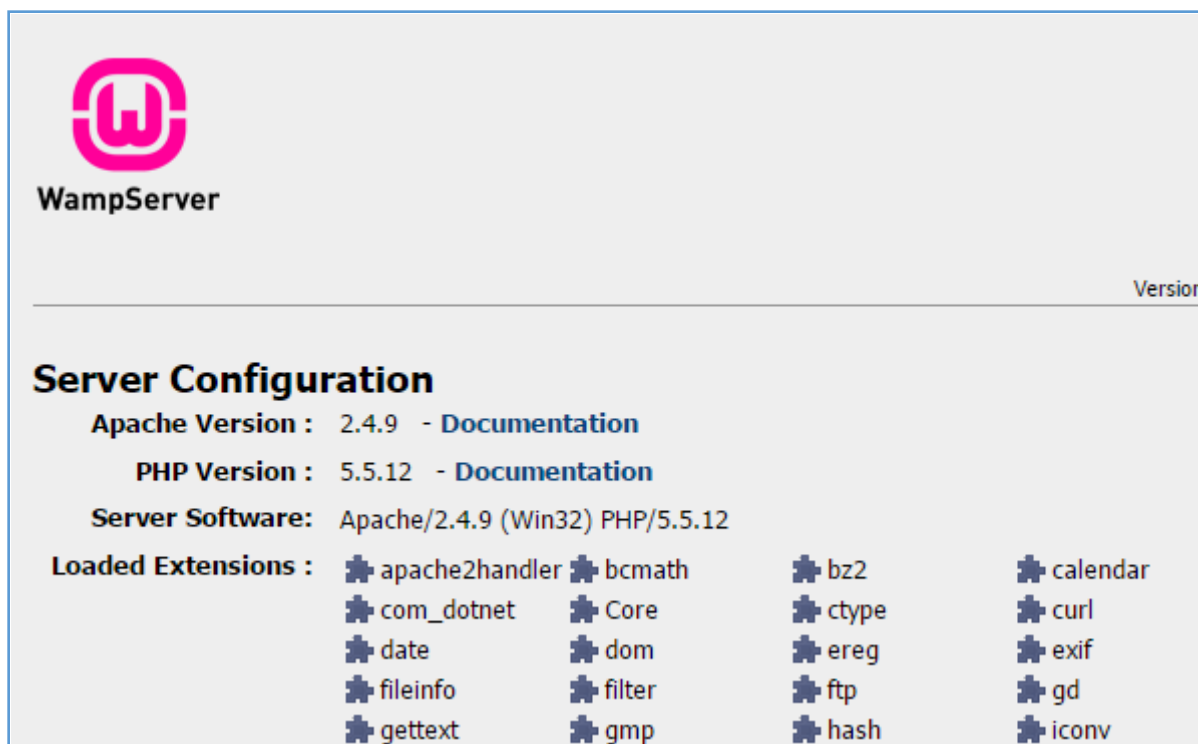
WampServer

Versio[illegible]

Server Configuration

Apache Version : 2.4.9 - Documentation

PHP Version : 5.5.12 - Documentation

Server Software: Apache/2.4.9 (Win32) PHP/5.5.12

Loaded Extensions :

| | | | |
|---|---|---|---|
| apache2handler | bcmath | bz2 | calendar |
| com_dotnet | Core | ctype | curl |
| date | dom | ereg | exif |
| fileinfo | filter | ftp | gd |
| gettext | gmp | hash | iconv |